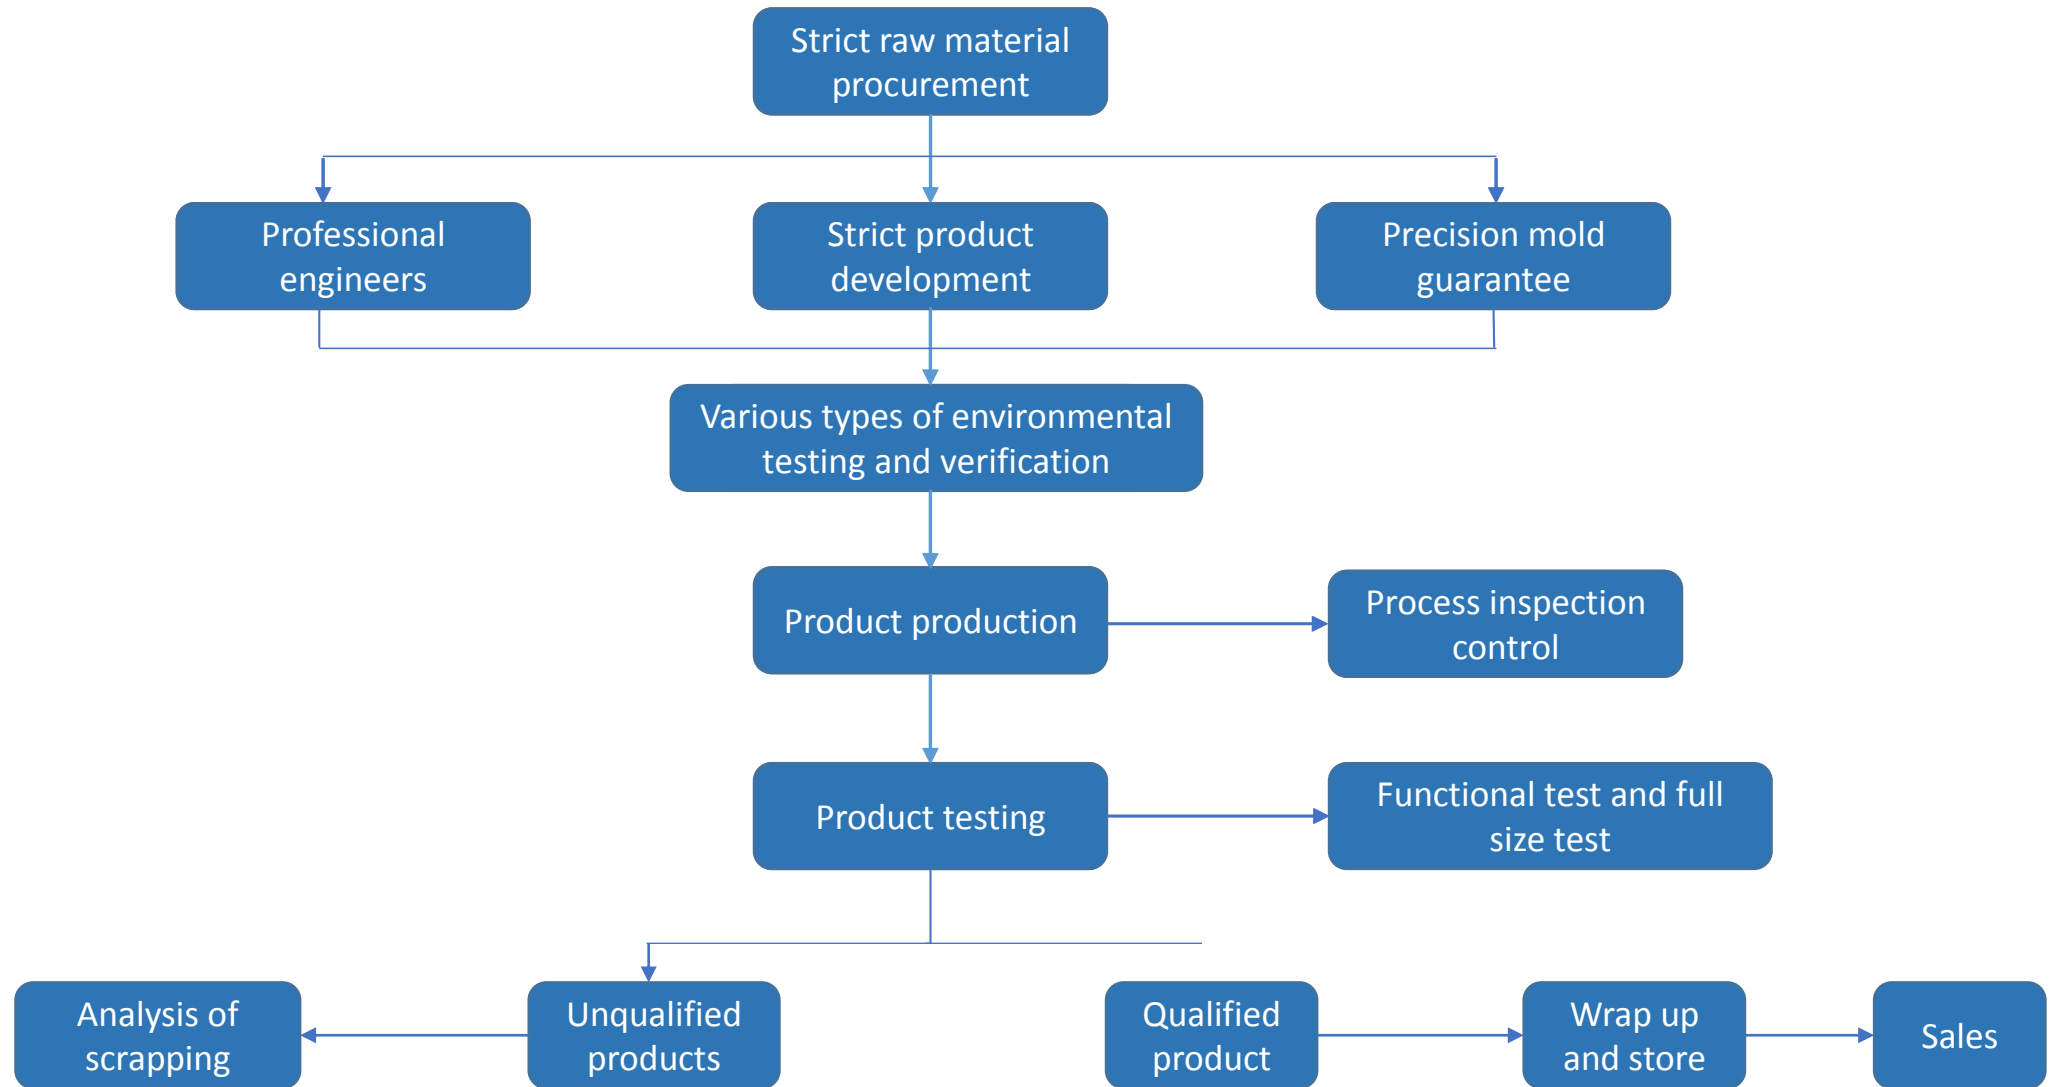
Strict raw material procurement

Professional engineers

Strict product development

Precision mold guarantee

Various types of environmental testing and verification

Product production

Process inspection control

Product testing

Functional test and full size test

Analysis of scrapping

Unqualified products

Qualified product

Wrap up and store

Sales